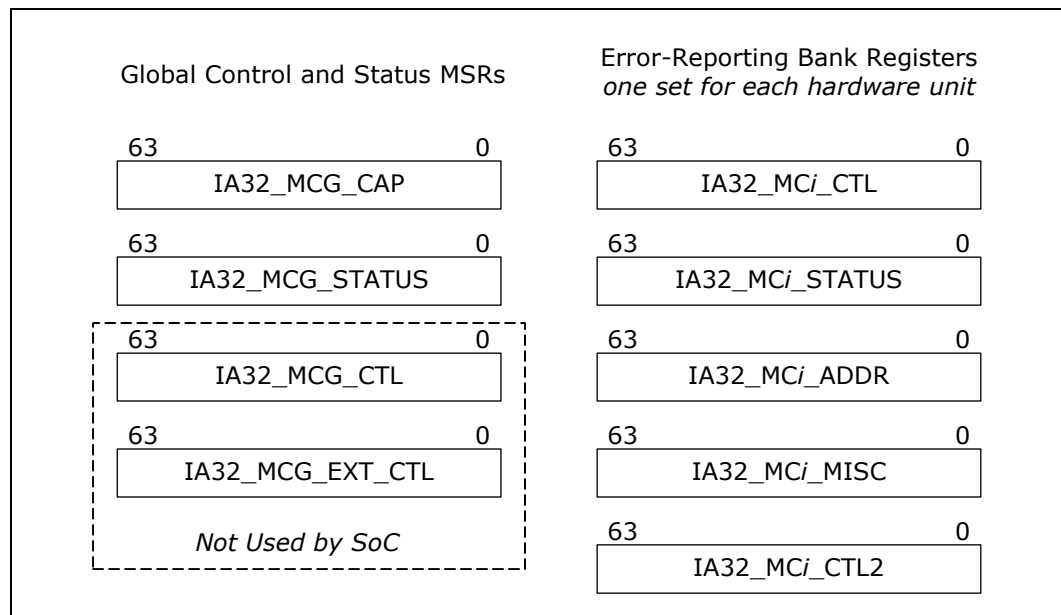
Global Control and Status MSRs

63 0
IA32_MCG_CAP

63 0
IA32_MCG_STATUS

63 0
IA32_MCG_CTL

63 0
IA32_MCG_EXT_CTL

Not Used by SoC

Error-Reporting Bank Registers
one set for each hardware unit

63 0
IA32_MCi_CTL

63 0
IA32_MCi_STATUS

63 0
IA32_MCi_ADDR

63 0
IA32_MCi_MISC

63 0
IA32_MCi_CTL2